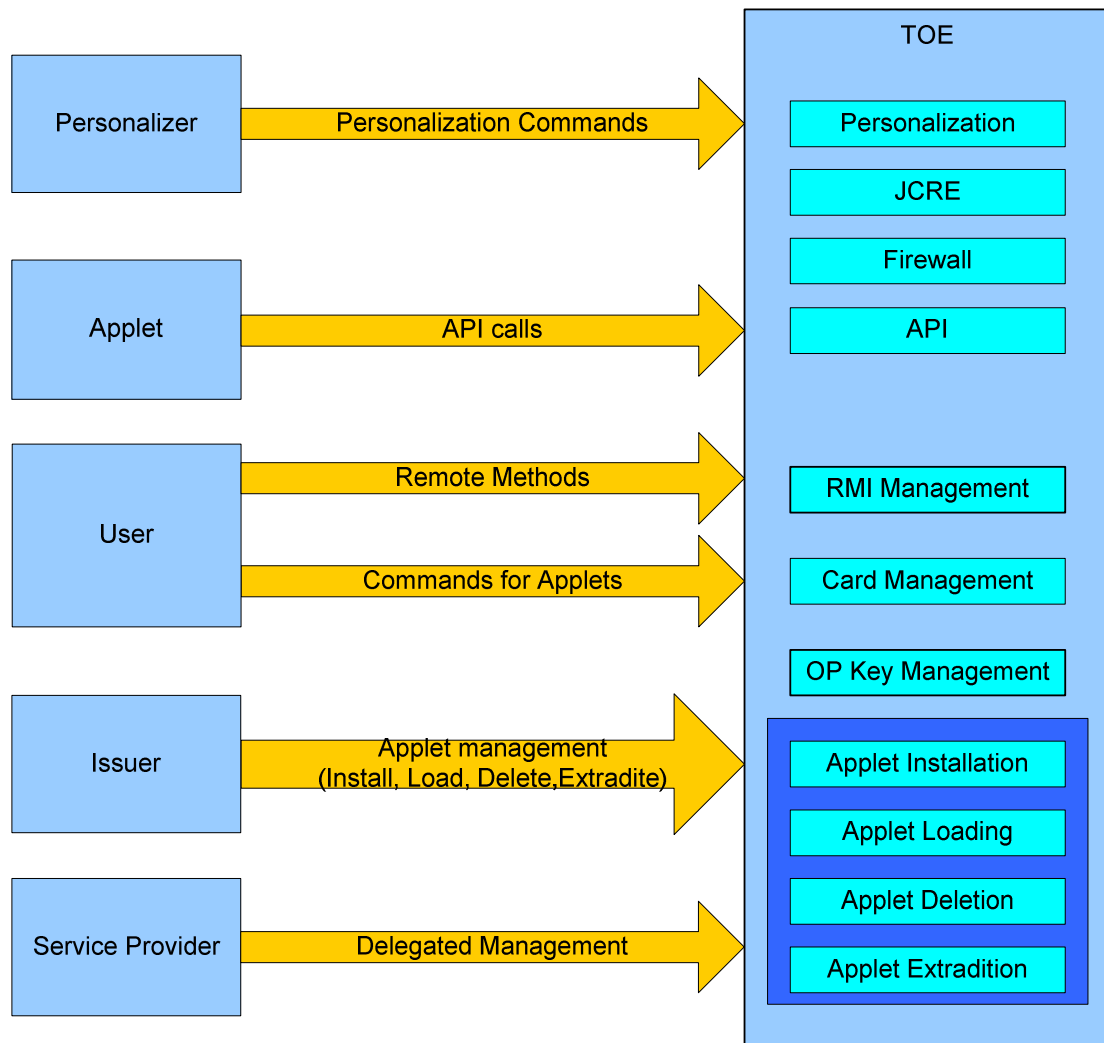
Personalizer

Personalization Commands

Applet

API calls

User

Remote Methods

Commands for Applets

Issuer

Applet management
(Install, Load, Delete,Extradite)

Service Provider

Delegated Management

TOE

Personalization

JCRE

Firewall

API

RMI Management

Card Management

OP Key Management

Applet Installation

Applet Loading

Applet Deletion

Applet Extradition